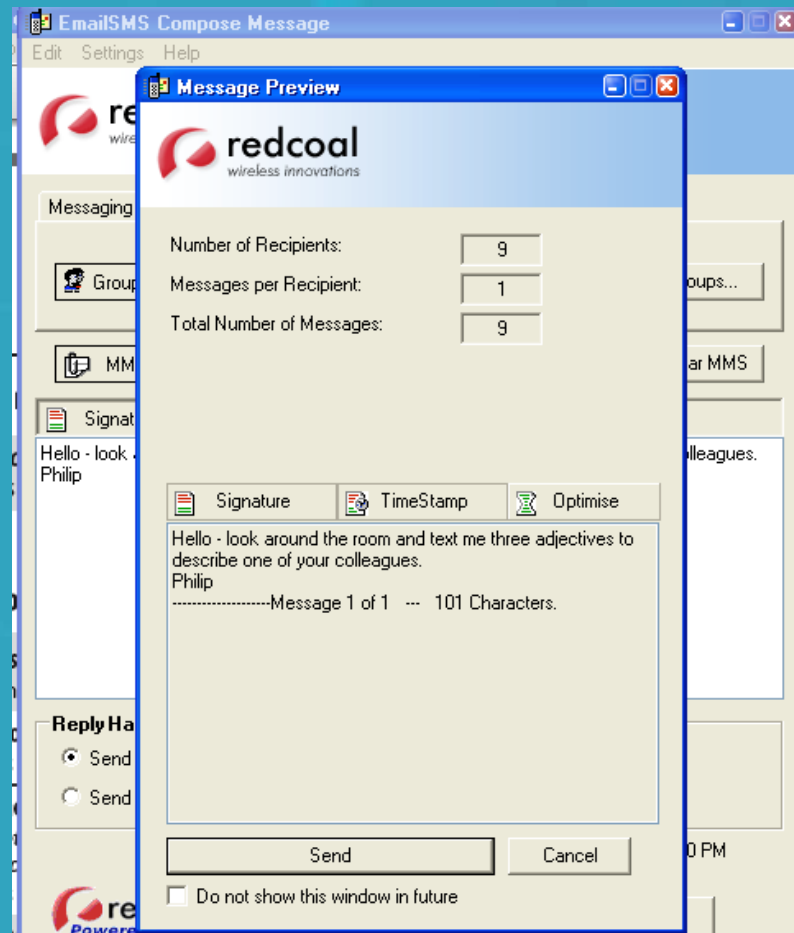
EmailSMS Compose Message
Edit Settings Help
re
wire
Messaging
Group
oups...
MM
ar MMS
Signat
Hello - look
Philip
lleagues.
Reply Ha
Send
Send
0 PM
re
Powere

Message Preview
redcoal
wireless innovations
Number of Recipients: 9
Messages per Recipient: 1
Total Number of Messages: 9
Signature
TimeStamp
Optimise
Hello - look around the room and text me three adjectives to describe one of your colleagues.
Philip
-------------------Message 1 of 1 --- 101 Characters.
Send
Cancel
Do not show this window in future